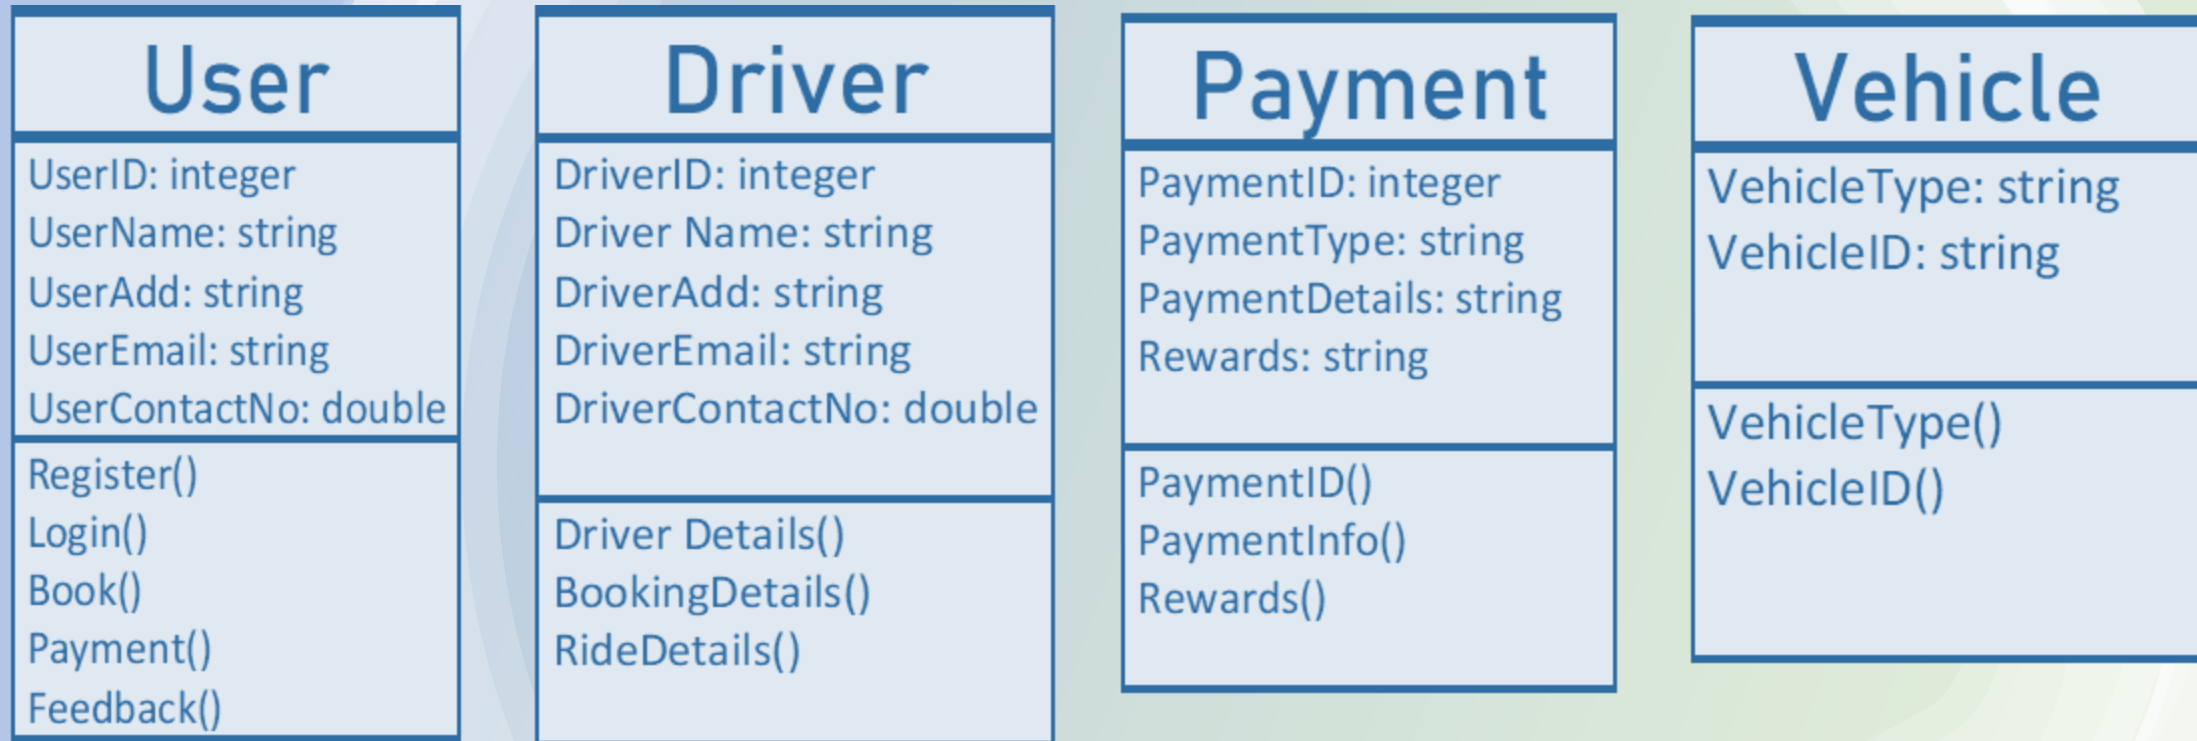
User

UserID: integer
UserName: string
UserAdd: string
UserEmail: string
UserContactNo: double

Register()
Login()
Book()
Payment()
Feedback()

Driver

DriverID: integer
Driver Name: string
DriverAdd: string
DriverEmail: string
DriverContactNo: double

Driver Details()
BookingDetails()
RideDetails()

Payment

PaymentID: integer
PaymentType: string
PaymentDetails: string
Rewards: string

PaymentID()
PaymentInfo()
Rewards()

Vehicle

VehicleType: string
VehicleID: string

VehicleType()
VehicleID()